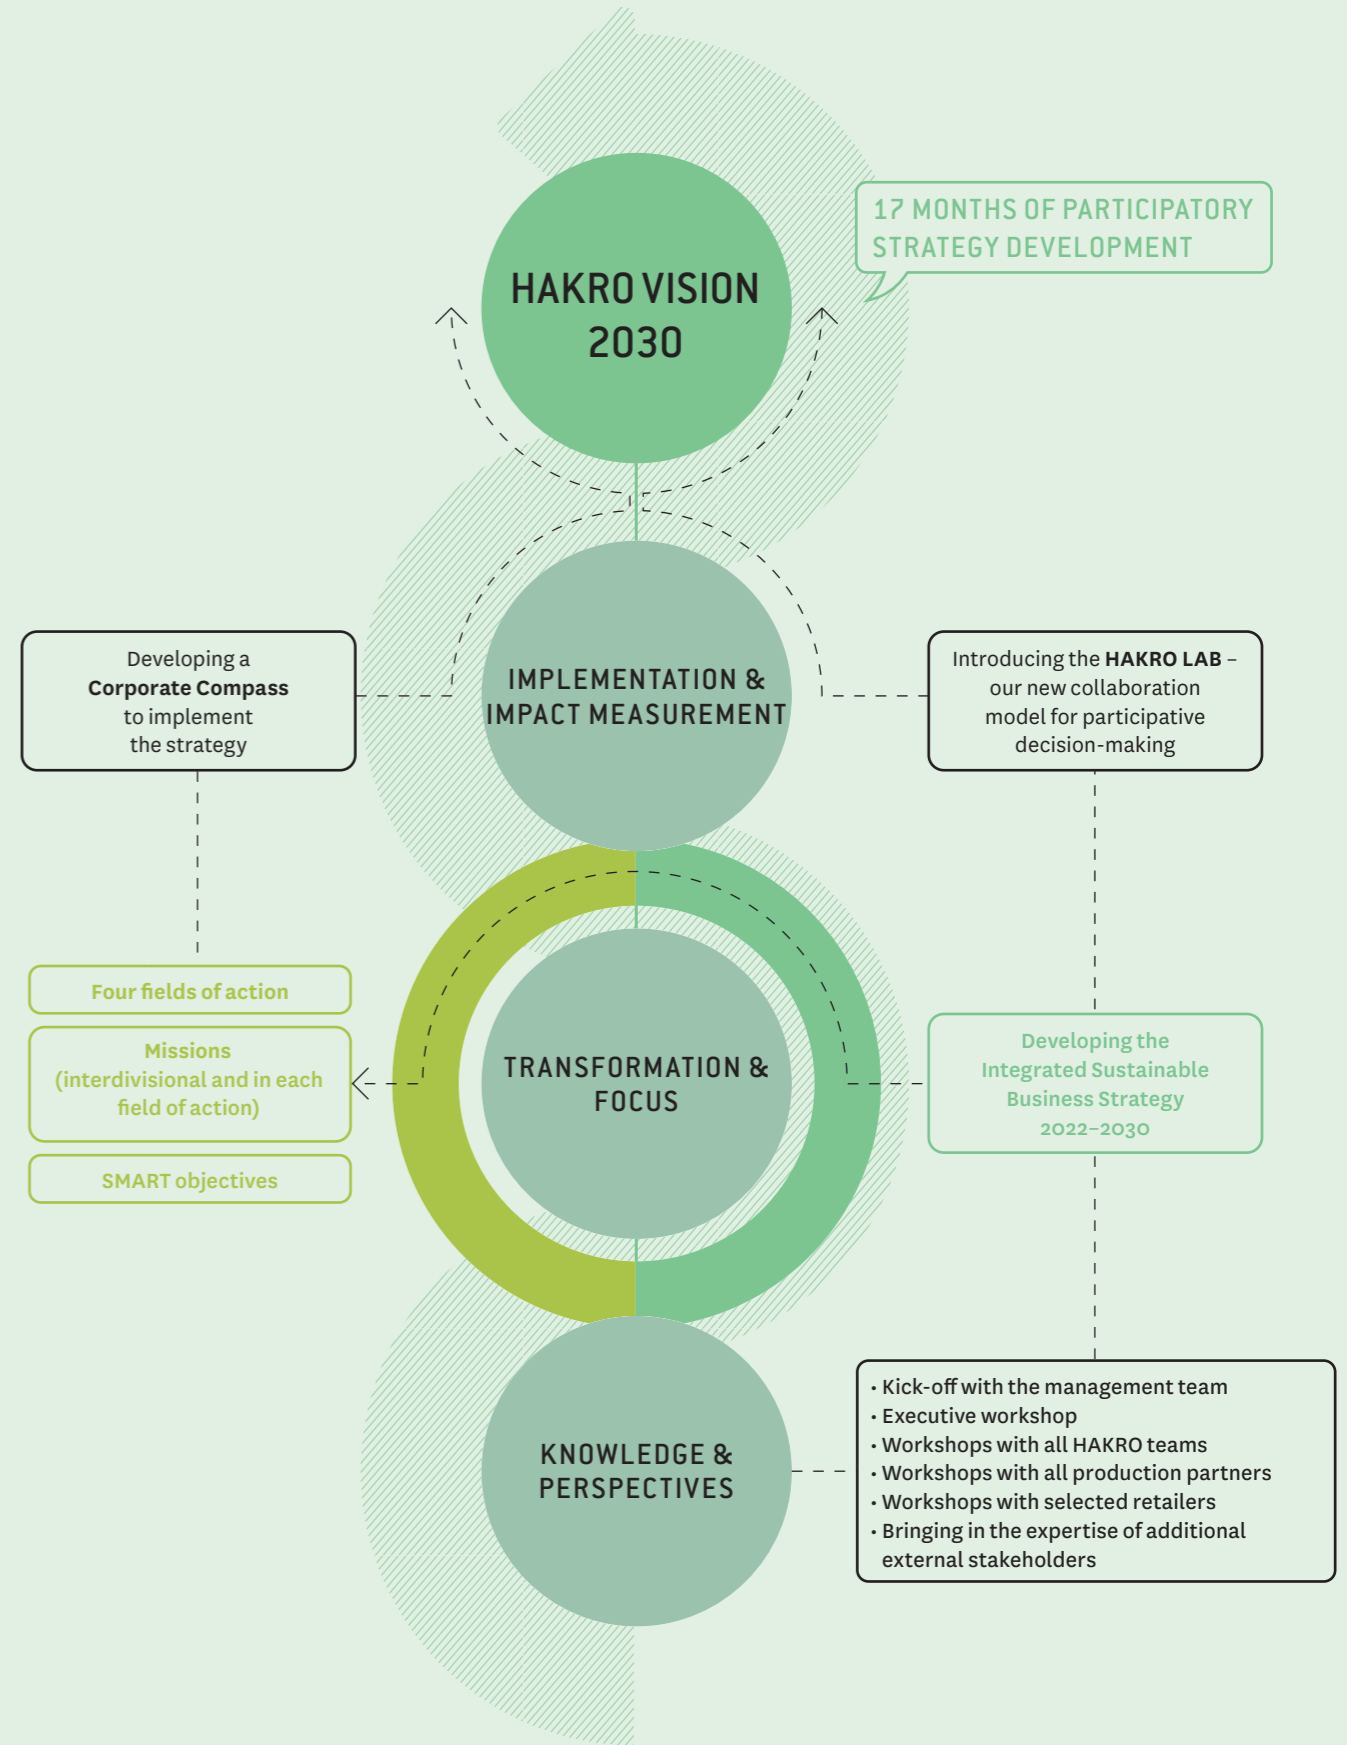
HAKRO VISION 2030

17 MONTHS OF PARTICIPATORY STRATEGY DEVELOPMENT

Developing a **Corporate Compass** to implement the strategy

IMPLEMENTATION & IMPACT MEASUREMENT

Introducing the **HAKRO LAB** – our new collaboration model for participative decision-making

Four fields of action

Missions (interdivisional and in each field of action)

SMART objectives

TRANSFORMATION & FOCUS

Developing the Integrated Sustainable Business Strategy 2022–2030

KNOWLEDGE & PERSPECTIVES

• Kick-off with the management team
• Executive workshop
• Workshops with all HAKRO teams
• Workshops with all production partners
• Workshops with selected retailers
• Bringing in the expertise of additional external stakeholders